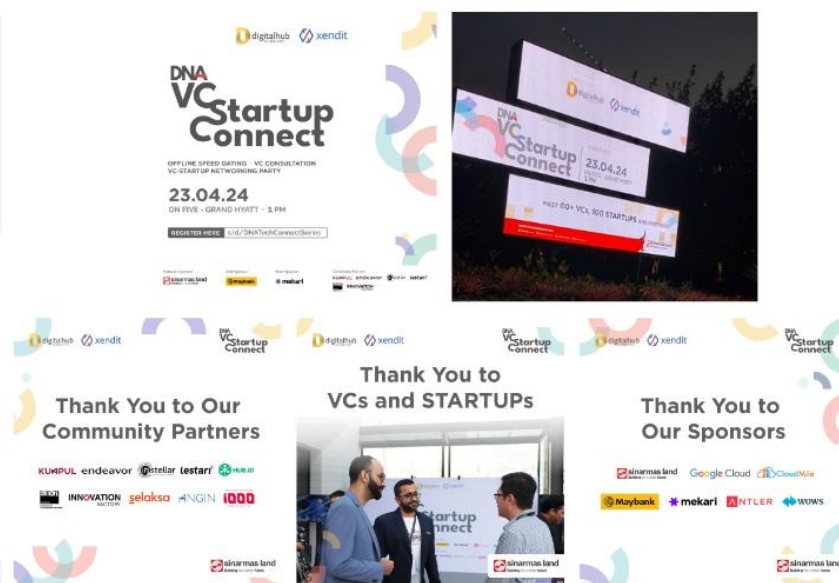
digitalhub xendit

DNA VC Startup Connect

OFFLINE SPEED DATING · VC CONSULTATION
VC-STARTUP NETWORKING PARTY

23.04.24
ON FIVE - GRAND HYATT · 3 PM

REGISTER HERE s.id/DNATechConnectSeries

sinarmas land Maybank mekari KUMPUL endeavor stellar lestari INNOVATION

digitalhub xendit

DNA VC Startup Connect 23.04.24

MEET 60+ VCs, 100 STARTUPS

digitalhub xendit DNA VC Startup Connect

Thank You to Our Community Partners

KUMPUL endeavor stellar lestari HUB.ID INNOVATION FACTORY selaksa ANGIN IDDD

sinarmas land

digitalhub xendit DNA VC Startup Connect

Thank You to VCs and STARTUPs

Startup Connect

sinarmas land

digitalhub xendit DNA VC Startup Connect

Thank You to Our Sponsors

sinarmas land Google Cloud CloudWe
Maybank mekari ANTLER WOWS

sinarmas land